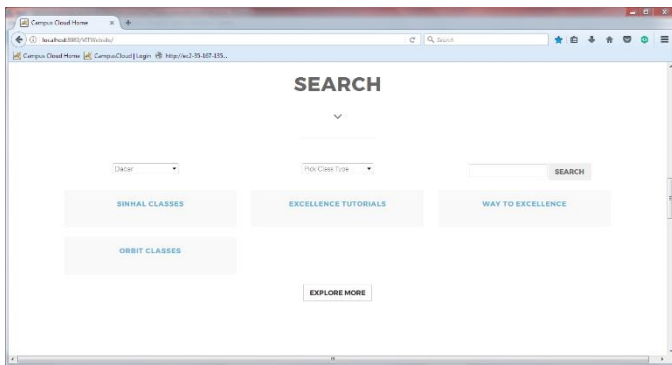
Campus Cloud Home

localhost:8080/VITWebsite/

Search

Campus Cloud Home | CampusCloud | Login | http://ec2-35-167-155...

SEARCH

Dadar

Pick Class Type

SEARCH

SINHAL CLASSES

EXCELLENCE TUTORIALS

WAY TO EXCELLENCE

ORBIT CLASSES

EXPLORE MORE